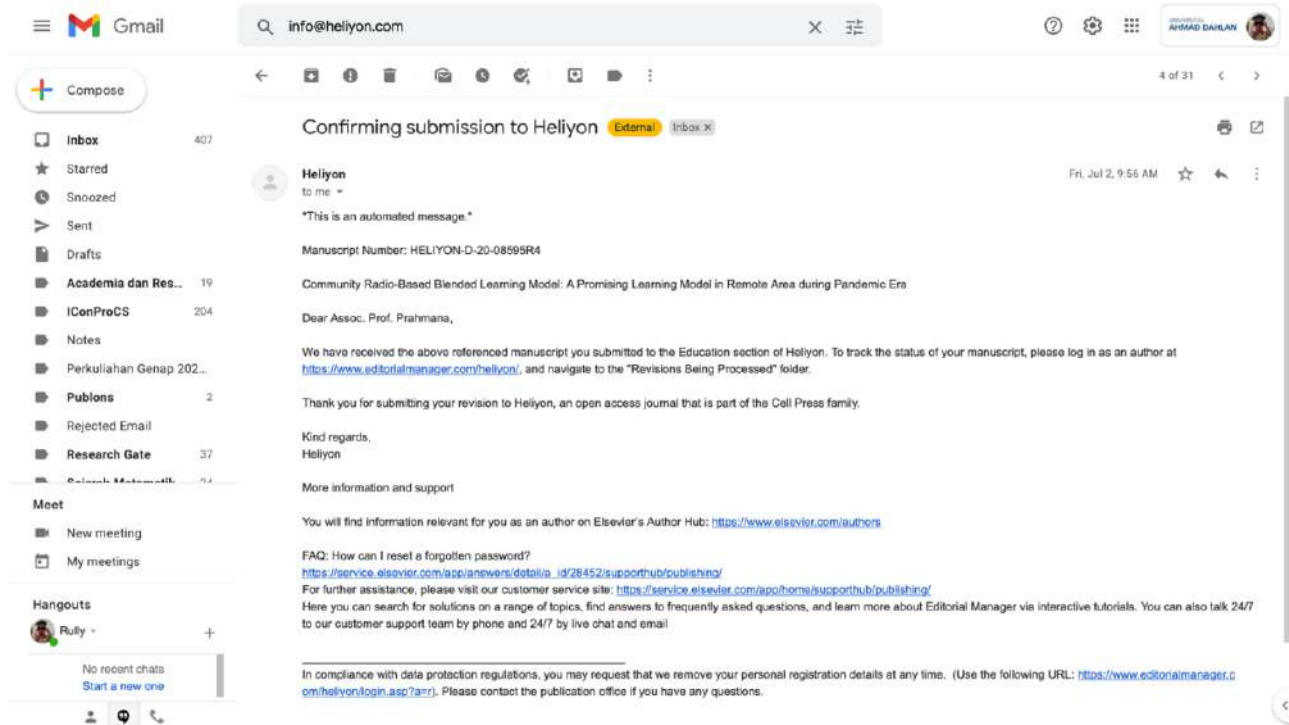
Gmail

info@heliyon.com

UNIVERSITAS AHMAD DAHLAN

Compose

Inbox 407
Starred
Snoozed
Sent
Drafts
Academia dan Res... 19
IConProCS 204
Notes
Perkuliahan Genap 202...
Publons 2
Rejected Email
Research Gate 37
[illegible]

Meet
New meeting
My meetings

Hangouts
Rully

No recent chats
Start a new one

4 of 31

Confirming submission to Heliyon External Inbox ×

Heliyon
to me

Fri, Jul 2, 9:56 AM

*This is an automated message.*

Manuscript Number: HELIYON-D-20-08595R4

Community Radio-Based Blended Learning Model: A Promising Learning Model in Remote Area during Pandemic Era

Dear Assoc. Prof. Prahmana,

We have received the above referenced manuscript you submitted to the Education section of Heliyon. To track the status of your manuscript, please log in as an author at https://www.editorialmanager.com/heliyon/, and navigate to the "Revisions Being Processed" folder.

Thank you for submitting your revision to Heliyon, an open access journal that is part of the Cell Press family.

Kind regards,
Heliyon

More information and support

You will find information relevant for you as an author on Elsevier's Author Hub: https://www.elsevier.com/authors

FAQ: How can I reset a forgotten password?
https://service.elsevier.com/app/answers/detail/a_id/28452/supporthub/publishing/
For further assistance, please visit our customer service site: https://service.elsevier.com/app/home/supporthub/publishing/
Here you can search for solutions on a range of topics, find answers to frequently asked questions, and learn more about Editorial Manager via interactive tutorials. You can also talk 24/7 to our customer support team by phone and 24/7 by live chat and email

In compliance with data protection regulations, you may request that we remove your personal registration details at any time. (Use the following URL: https://www.editorialmanager.com/heliyon/login.asp?a=r). Please contact the publication office if you have any questions.